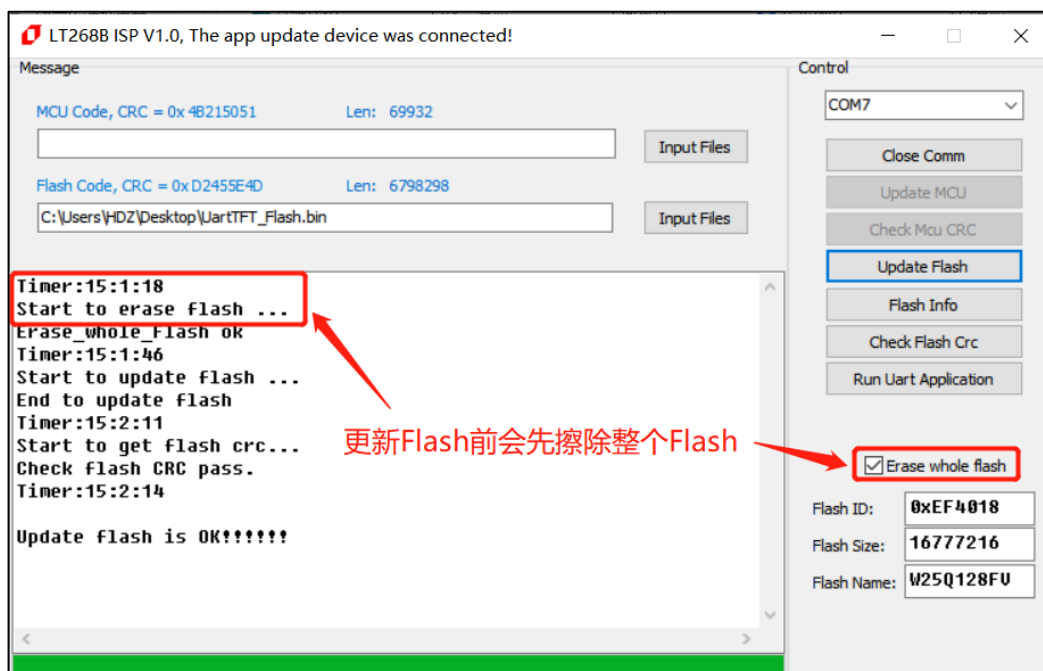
LT268B ISP V1.0, The app update device was connected!

Message

MCU Code, CRC = 0x 4B215051 Len: 69932

Input Files

Flash Code, CRC = 0x D2455E4D Len: 6798298

C:\Users\HDZ\Desktop\UartTFT_Flash.bin

Input Files

Timer:15:1:18
Start to erase flash ...
Erase_whole_Flash ok
Timer:15:1:46
Start to update flash ...
End to update flash
Timer:15:2:11
Start to get flash crc...
Check flash CRC pass.
Timer:15:2:14

Update flash is OK!!!!!!

更新Flash前会先擦除整个Flash

Control

COM7

Close Comm

Update MCU

Check Mcu CRC

Update Flash

Flash Info

Check Flash Crc

Run Uart Application

Erase whole flash

Flash ID: 0xEF4018

Flash Size: 16777216

Flash Name: W25Q128FV